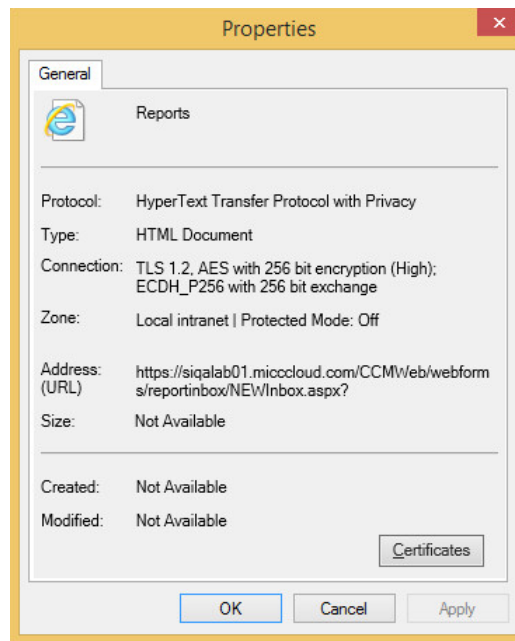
Properties

General

Reports

Protocol: HyperText Transfer Protocol with Privacy

Type: HTML Document

Connection: TLS 1.2, AES with 256 bit encryption (High); ECDH_P256 with 256 bit exchange

Zone: Local intranet | Protected Mode: Off

Address: (URL) https://siqalab01.micccloud.com/CCMWeb/webforms/reportinbox/NEWInbox.aspx?

Size: Not Available

Created: Not Available

Modified: Not Available

Certificates

OK Cancel Apply